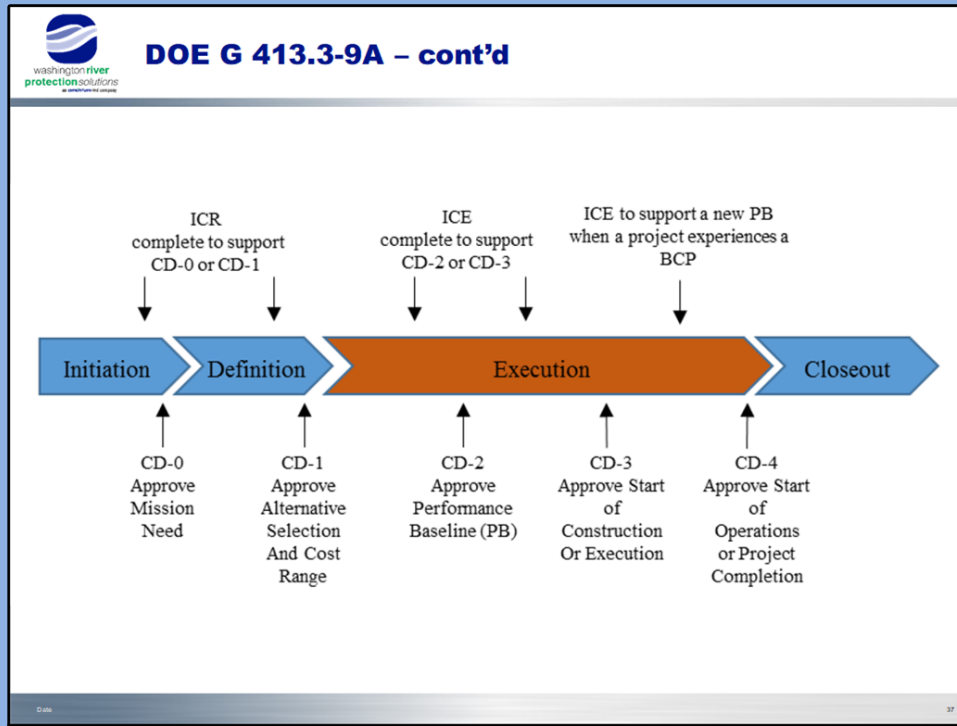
washington river protection solutions
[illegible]

DOE G 413.3-9A – cont'd

ICR complete to support CD-0 or CD-1

ICE complete to support CD-2 or CD-3

ICE to support a new PB when a project experiences a BCP

Initiation

Definition

Execution

Closeout

CD-0 Approve Mission Need

CD-1 Approve Alternative Selection And Cost Range

CD-2 Approve Performance Baseline (PB)

CD-3 Approve Start of Construction Or Execution

CD-4 Approve Start of Operations or Project Completion

Date

37